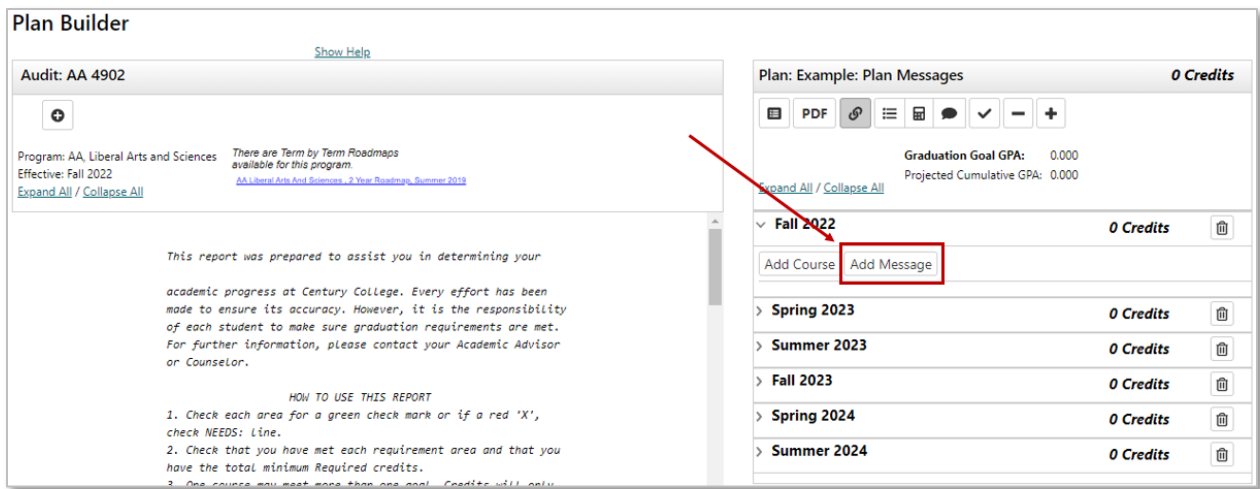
Plan Builder

Show Help

Audit: AA 4902

Program: AA, Liberal Arts and Sciences
Effective: Fall 2022
Expand All / Collapse All

There are Term by Term Roadmaps available for this program.
AA Liberal Arts And Sciences , 2 Year Roadmap, Summer 2019

This report was prepared to assist you in determining your

academic progress at Century College. Every effort has been made to ensure its accuracy. However, it is the responsibility of each student to make sure graduation requirements are met. For further information, please contact your Academic Advisor or Counselor.

HOW TO USE THIS REPORT
1. Check each area for a green check mark or if a red 'X', check NEEDS: line.
2. Check that you have met each requirement area and that you have the total minimum Required credits.
3. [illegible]

Plan: Example: Plan Messages 0 Credits

PDF

Graduation Goal GPA: 0.000
Projected Cumulative GPA: 0.000

Expand All / Collapse All

Fall 2022 0 Credits
Add Course Add Message
Spring 2023 0 Credits
Summer 2023 0 Credits
Fall 2023 0 Credits
Spring 2024 0 Credits
Summer 2024 0 Credits